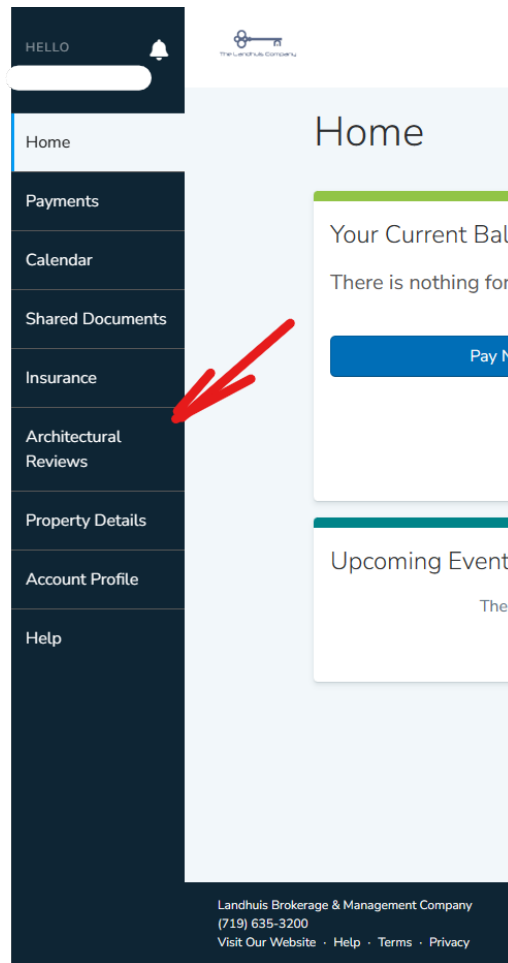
HELLO

The Landhuis Company

Home

Payments

Calendar

Shared Documents

Insurance

Architectural Reviews

Property Details

Account Profile

Help

Home

Your Current Bal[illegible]

There is nothing for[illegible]

Pay N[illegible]

Upcoming Event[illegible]

The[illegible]

Landhuis Brokerage & Management Company
(719) 635-3200
Visit Our Website · Help · Terms · Privacy